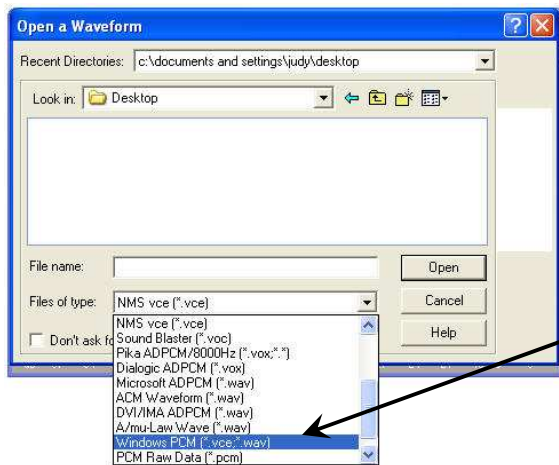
Open a Waveform

Recent Directories: c:\documents and settings\judy\desktop

Look in: Desktop

File name:

Files of type: NMS vce (*.vce)

Open

Cancel

Help

Don't ask fo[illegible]

NMS vce (*.vce)
Sound Blaster (*.voc)
Pika ADPCM/8000Hz (*.vox;*.*)
Dialogic ADPCM (*.vox)
Microsoft ADPCM (*.wav)
ACM Waveform (*.wav)
DVI/IMA ADPCM (*.wav)
A/mu-Law Wave (*.wav)
Windows PCM (*.vce;*.wav)
PCM Raw Data (*.pcm)